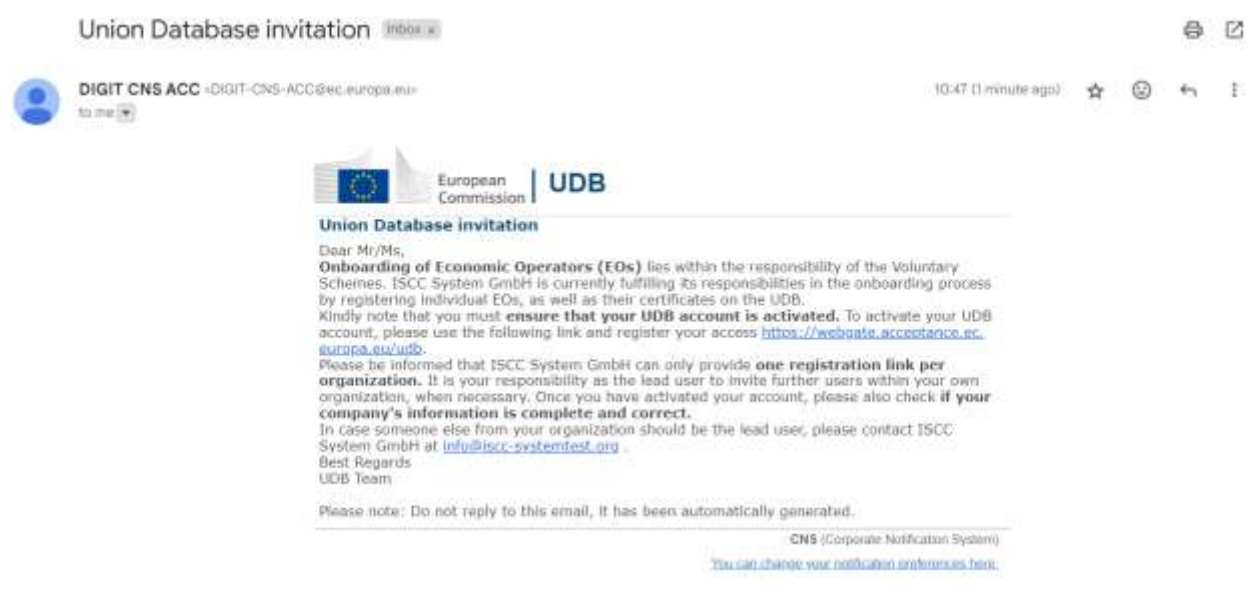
Union Database invitation Inbox x

DIGIT CNS ACC <DIGIT-CNS-ACC@ec.europa.eu>
to me

10:47 (1 minute ago)

European Commission | UDB

Union Database invitation

Dear Mr/Ms,
**Onboarding of Economic Operators (EOs)** lies within the responsibility of the Voluntary Schemes. ISCC System GmbH is currently fulfilling its responsibilities in the onboarding process by registering individual EOs, as well as their certificates on the UDB.
Kindly note that you must **ensure that your UDB account is activated.** To activate your UDB account, please use the following link and register your access https://webgate.acceptance.ec.europa.eu/udb.
Please be informed that ISCC System GmbH can only provide **one registration link per organization.** It is your responsibility as the lead user to invite further users within your own organization, when necessary. Once you have activated your account, please also check **if your company's information is complete and correct.**
In case someone else from your organization should be the lead user, please contact ISCC System GmbH at info@iscc-systemtest.org .
Best Regards
UDB Team

Please note: Do not reply to this email, it has been automatically generated.

CNS (Corporate Notification System)

You can change your notification preferences here.